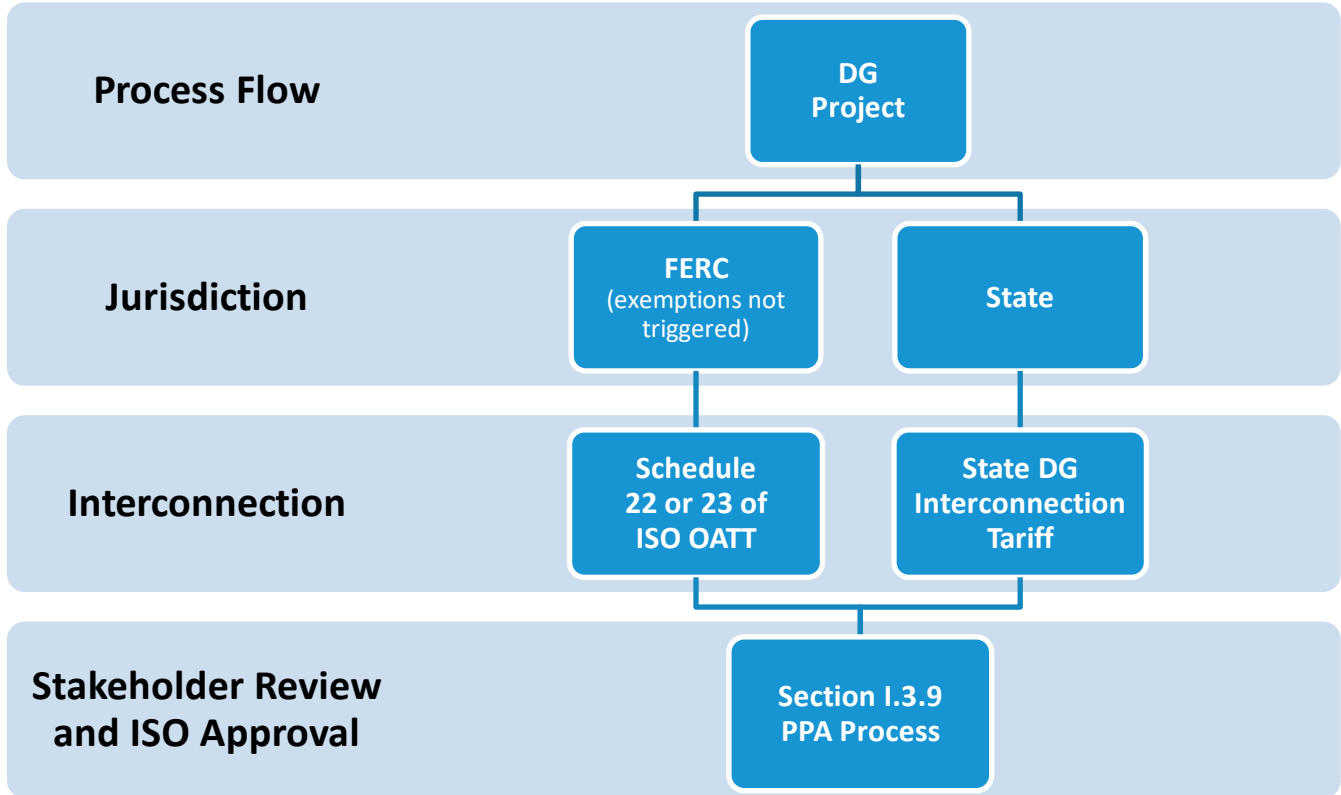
Process Flow

DG Project

Jurisdiction

FERC (exemptions not triggered)

State

Interconnection

Schedule 22 or 23 of ISO OATT

State DG Interconnection Tariff

Stakeholder Review and ISO Approval

Section I.3.9 PPA Process